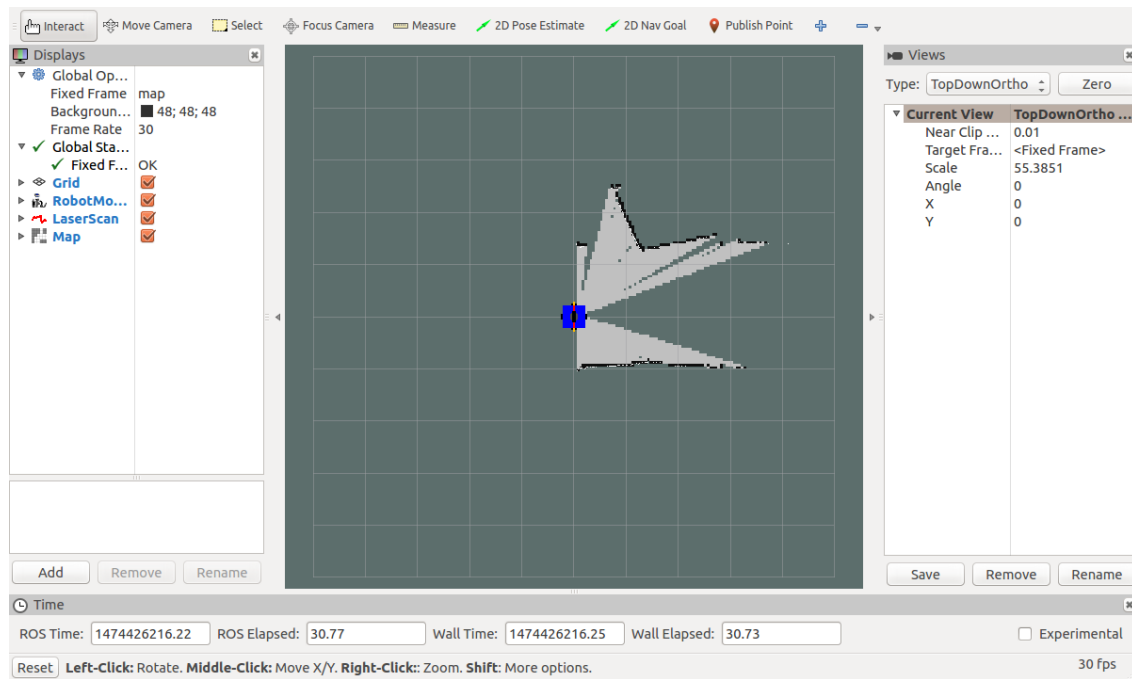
Interact Move Camera Select Focus Camera Measure 2D Pose Estimate 2D Nav Goal Publish Point

Displays

| | |
|---|---|
| Global Op... | |
| Fixed Frame | map |
| Backgroun... | 48; 48; 48 |
| Frame Rate | 30 |
| Global Sta... | |
| Fixed F... | OK |
| Grid | |
| RobotMo... | |
| LaserScan | |
| Map | |

Add Remove Rename

Views

Type: TopDownOrtho Zero

| | |
|---|---|
| Current View | TopDownOrtho ... |
| Near Clip ... | 0.01 |
| Target Fra... | <Fixed Frame> |
| Scale | 55.3851 |
| Angle | 0 |
| X | 0 |
| Y | 0 |

Save Remove Rename

Time

ROS Time: 1474426216.22 ROS Elapsed: 30.77 Wall Time: 1474426216.25 Wall Elapsed: 30.73 Experimental

Reset **Left-Click:** Rotate. **Middle-Click:** Move X/Y. **Right-Click:**: Zoom. **Shift**: More options. 30 fps